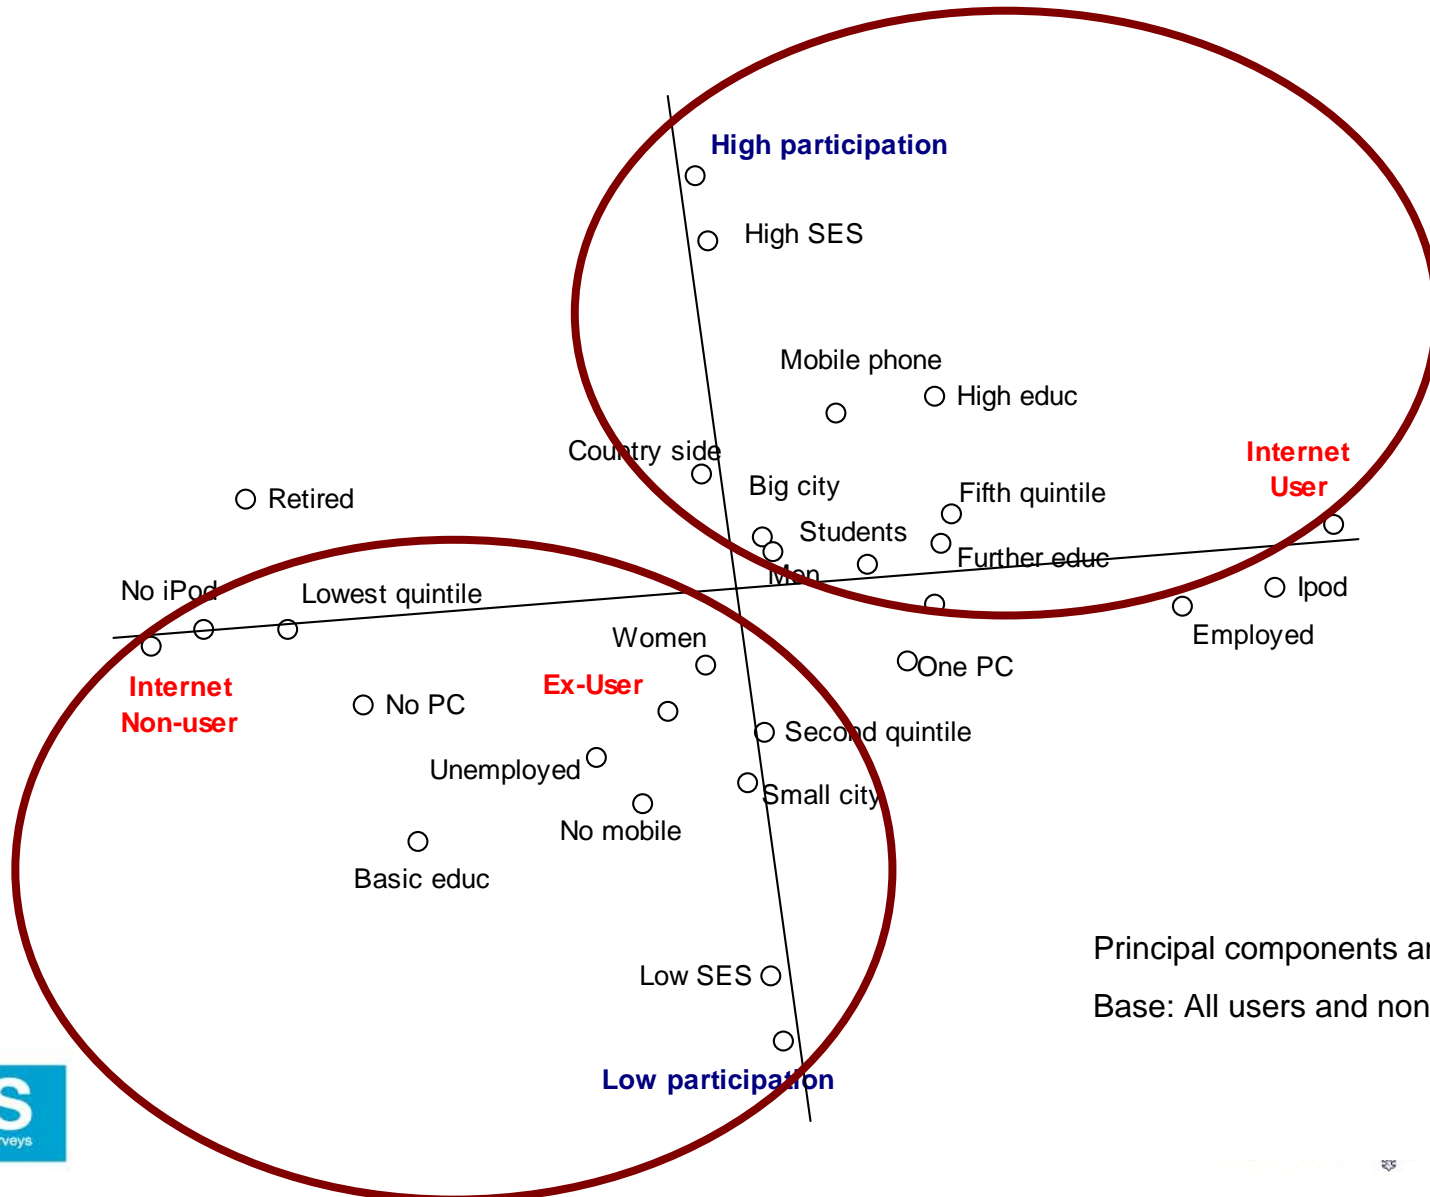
High participation

High SES

Mobile phone

High educ

Country side

Internet User

Big city

Fifth quintile

Retired

Students

Further educ

Men

No iPod

Lowest quintile

Ipod

Employed

Women

One PC

Internet Non-user

No PC

Ex-User

Second quintile

Unemployed

Small city

No mobile

Basic educ

Principal components ar

Base: All users and non

Low SES

Low participation

S
rveys